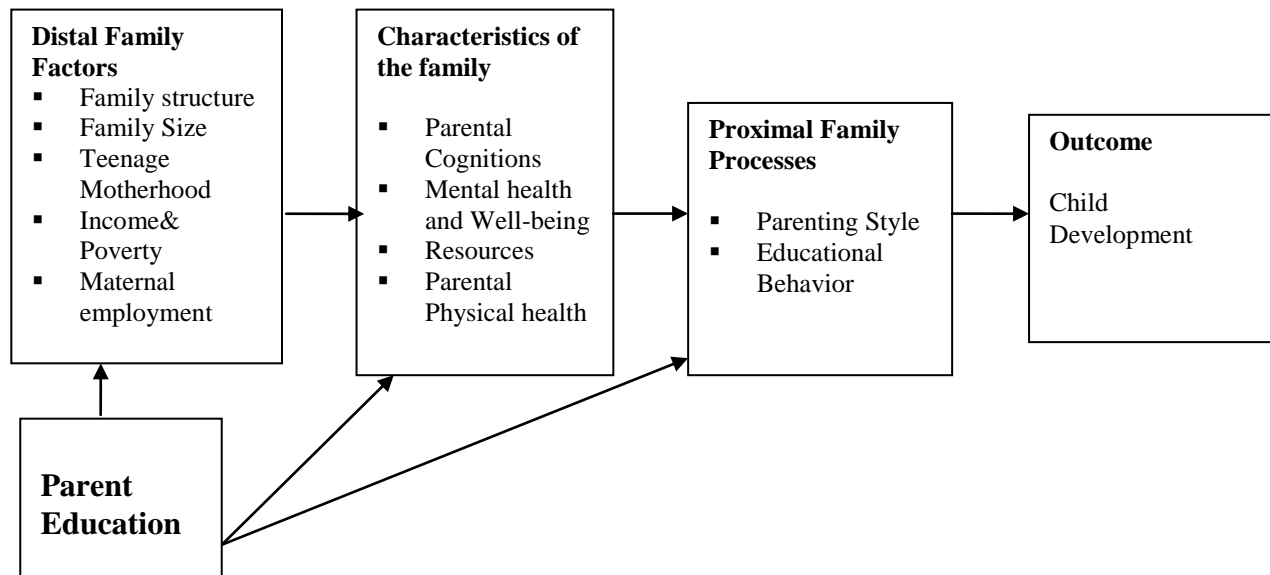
**Distal Family Factors**
- Family structure
- Family Size
- Teenage Motherhood
- Income& Poverty
- Maternal employment

**Characteristics of the family**
- Parental Cognitions
- Mental health and Well-being
- Resources
- Parental Physical health

**Proximal Family Processes**
- Parenting Style
- Educational Behavior

**Outcome**

Child Development

**Parent Education**